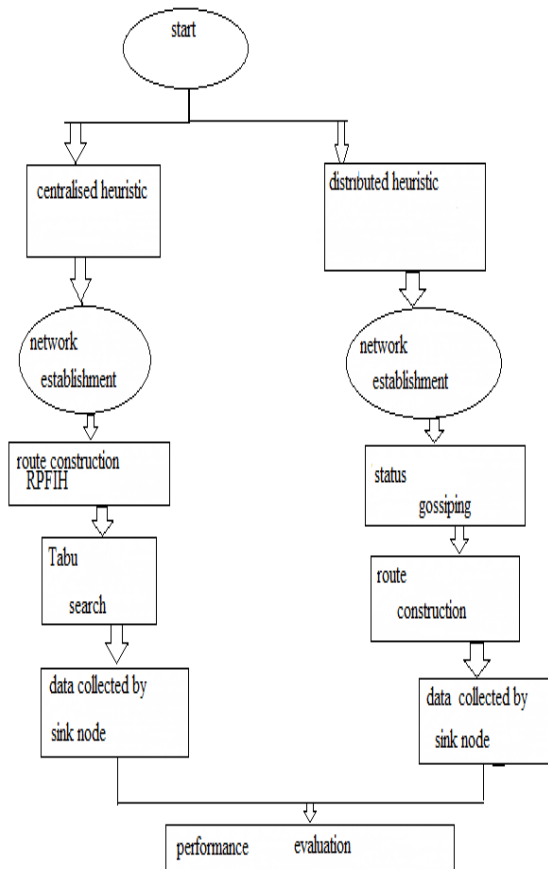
start

centralised heuristic

network establishment

route construction RPFIH

Tabu search

data collected by sink node

distributed heuristic

network establishment

status gossiping

route construction

data collected by sink node

performance evaluation